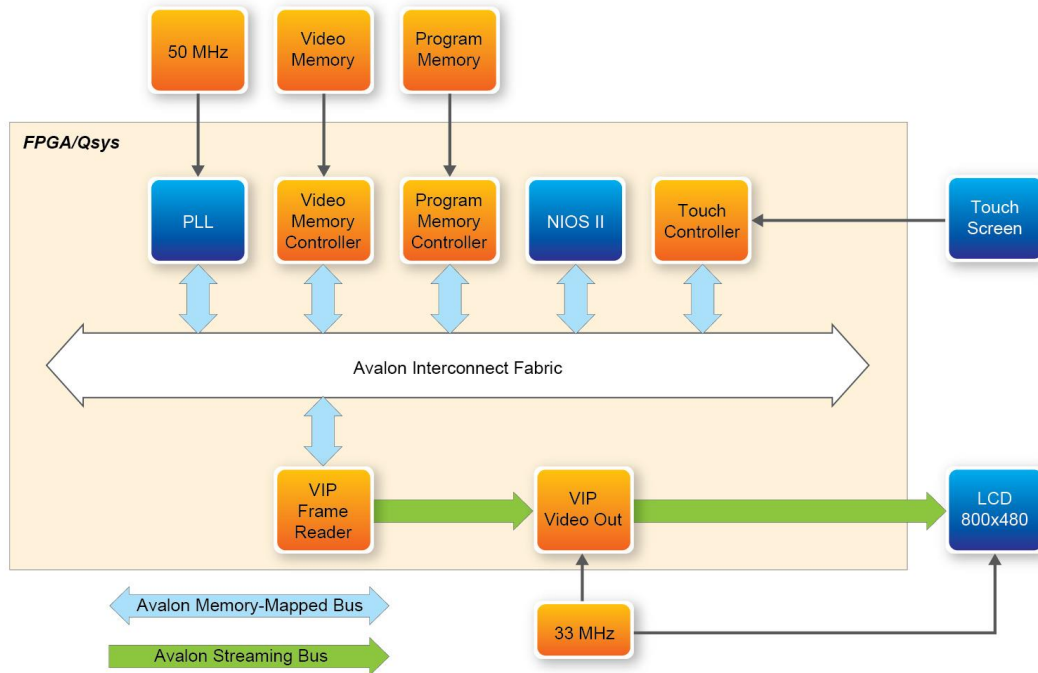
50 MHz

Video Memory

Program Memory

FPGA/Qsys

PLL

Video Memory Controller

Program Memory Controller

NIOS II

Touch Controller

Touch Screen

Avalon Interconnect Fabric

VIP Frame Reader

VIP Video Out

LCD 800x480

Avalon Memory-Mapped Bus

Avalon Streaming Bus

33 MHz